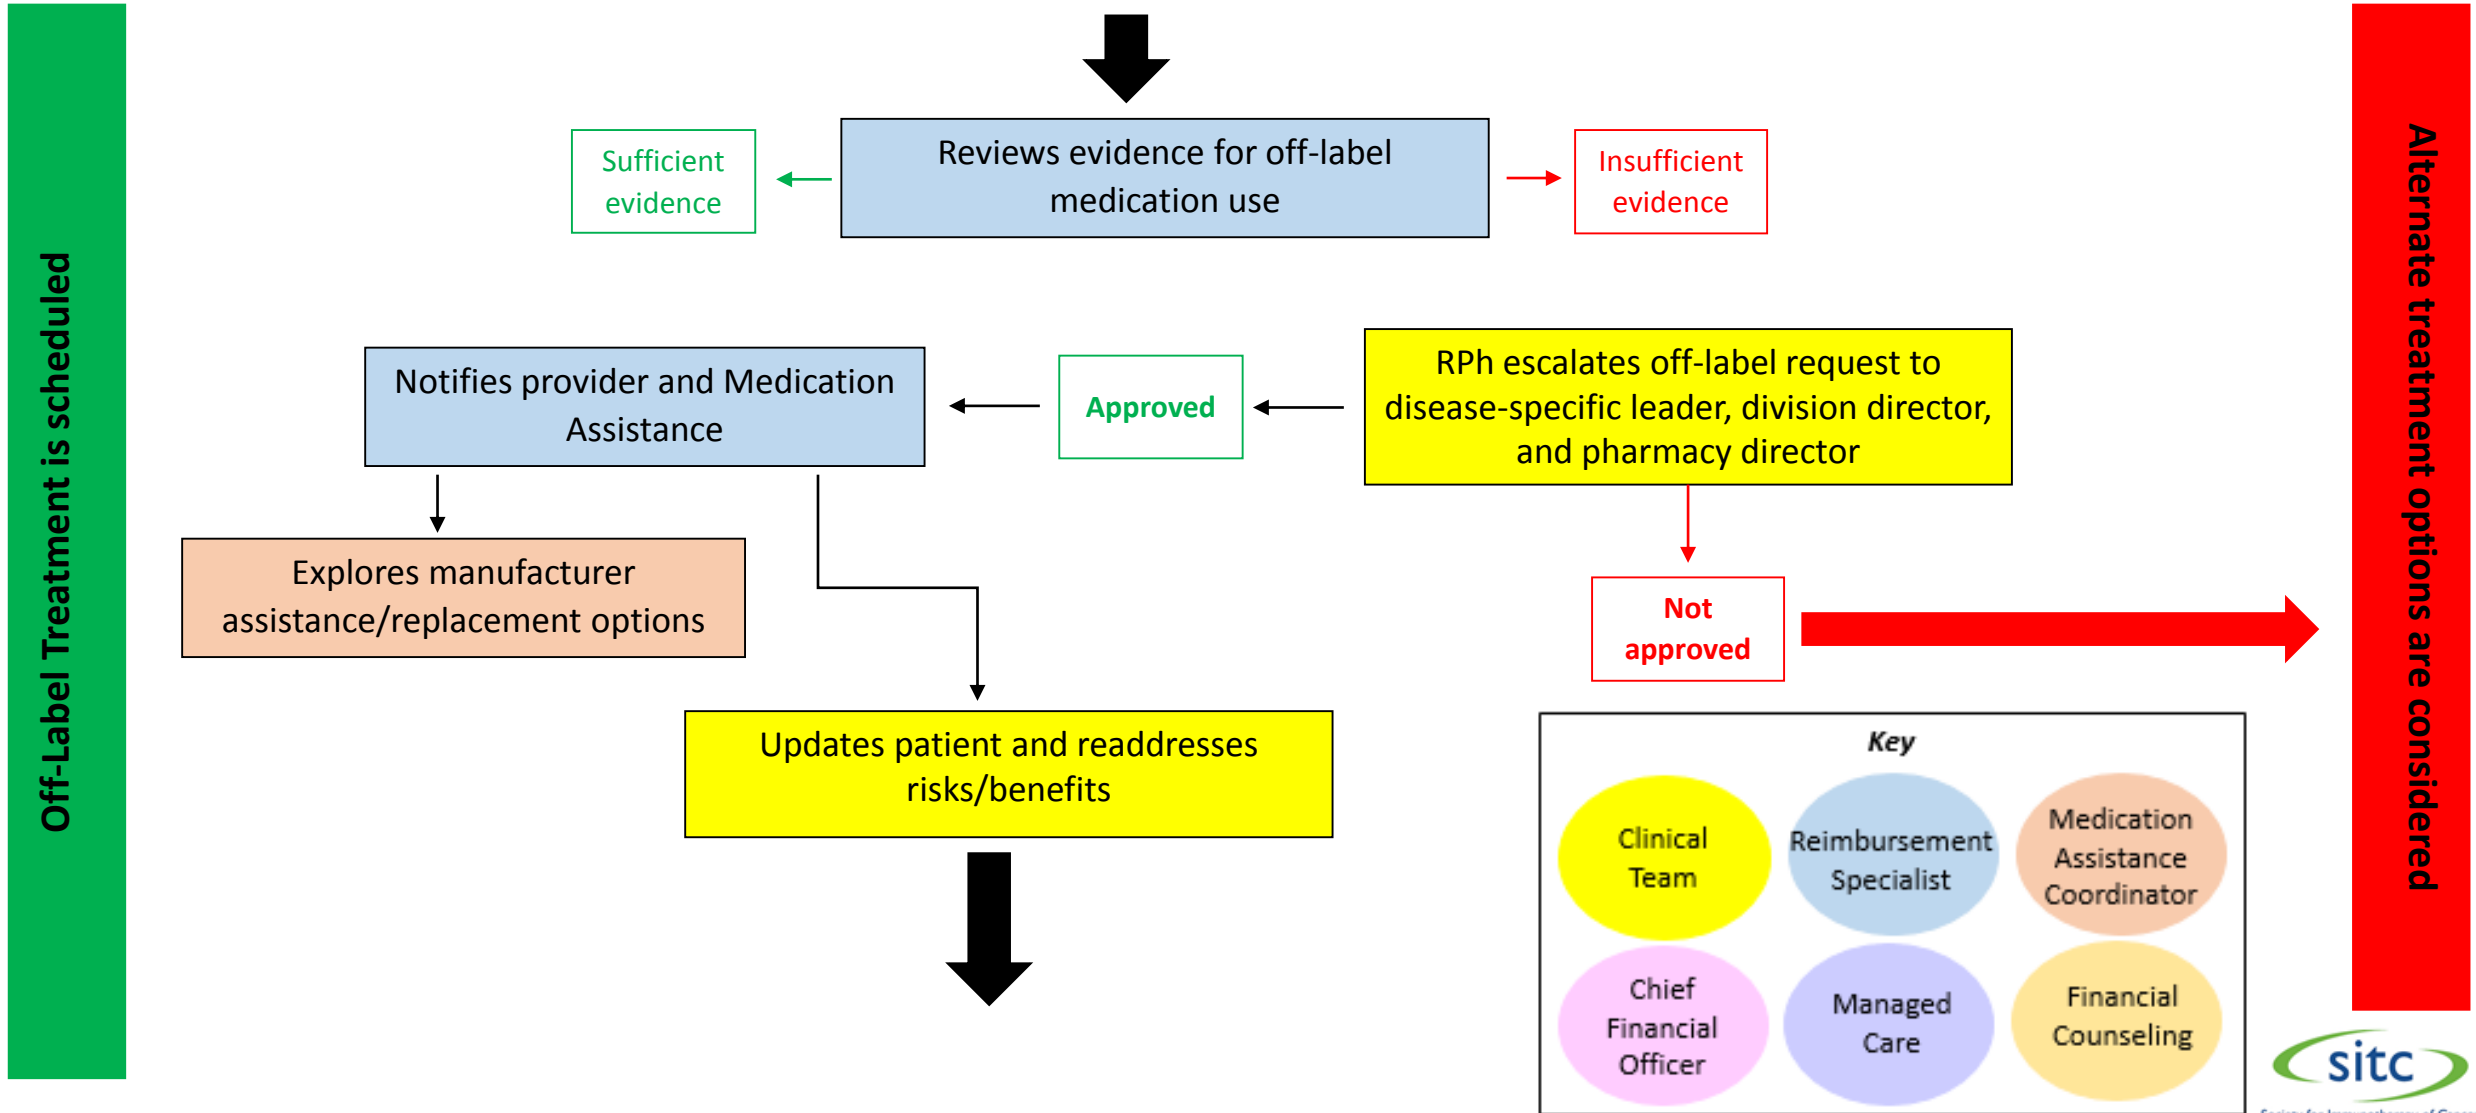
Off-Label Treatment is scheduled

Reviews evidence for off-label medication use

Sufficient evidence

Insufficient evidence

Notifies provider and Medication Assistance

Approved

RPh escalates off-label request to disease-specific leader, division director, and pharmacy director

Explores manufacturer assistance/replacement options

Not approved

Updates patient and readdresses risks/benefits

Key

Clinical Team

Reimbursement Specialist

Medication Assistance Coordinator

Chief Financial Officer

Managed Care

Financial Counseling

Alternate treatment options are considered

sitc

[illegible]